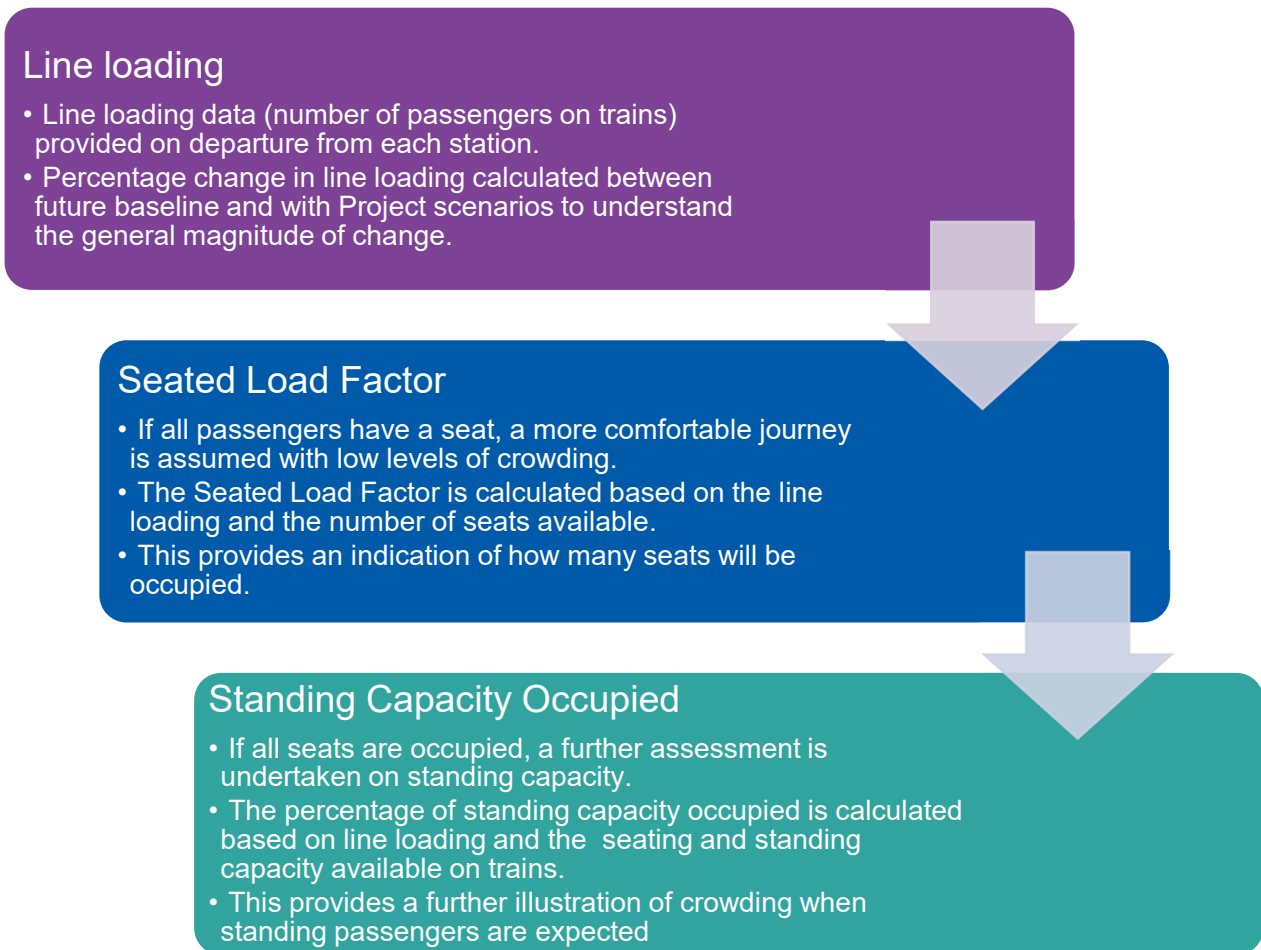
Line loading

• Line loading data (number of passengers on trains) provided on departure from each station.
• Percentage change in line loading calculated between future baseline and with Project scenarios to understand the general magnitude of change.

Seated Load Factor

• If all passengers have a seat, a more comfortable journey is assumed with low levels of crowding.
• The Seated Load Factor is calculated based on the line loading and the number of seats available.
• This provides an indication of how many seats will be occupied.

Standing Capacity Occupied

• If all seats are occupied, a further assessment is undertaken on standing capacity.
• The percentage of standing capacity occupied is calculated based on line loading and the  seating and standing capacity available on trains.
• This provides a further illustration of crowding when standing passengers are expected